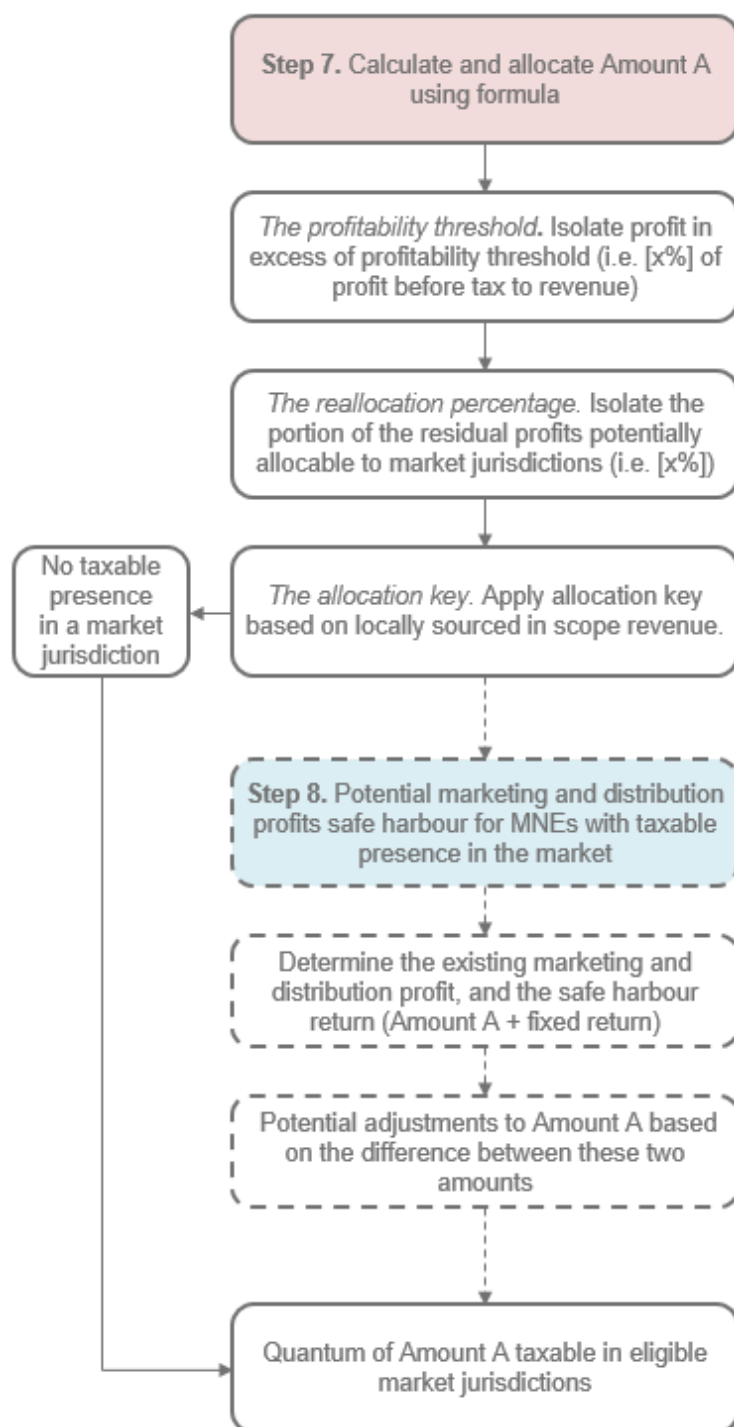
Step 7. Calculate and allocate Amount A using formula

The profitability threshold. Isolate profit in excess of profitability threshold (i.e. [x%] of profit before tax to revenue)

The reallocation percentage. Isolate the portion of the residual profits potentially allocable to market jurisdictions (i.e. [x%])

No taxable presence in a market jurisdiction

The allocation key. Apply allocation key based on locally sourced in scope revenue.

Step 8. Potential marketing and distribution profits safe harbour for MNEs with taxable presence in the market

Determine the existing marketing and distribution profit, and the safe harbour return (Amount A + fixed return)

Potential adjustments to Amount A based on the difference between these two amounts

Quantum of Amount A taxable in eligible market jurisdictions